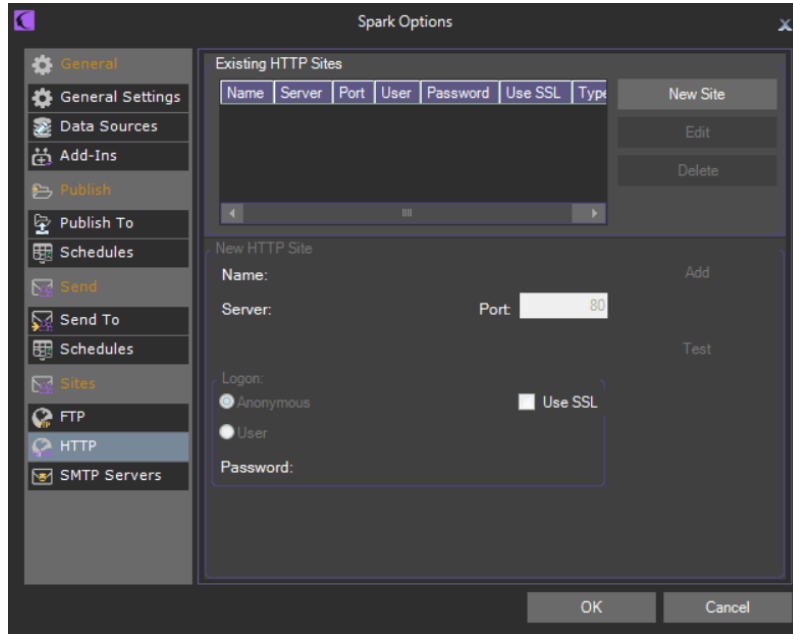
Spark Options

General
General Settings
Data Sources
Add-Ins
Publish
Publish To
Schedules
Send
Send To
Schedules
Sites
FTP
HTTP
SMTP Servers

Existing HTTP Sites

| Name | Server | Port | User | Password | Use SSL | Type |
|---|---|---|---|---|---|---|

New Site
Edit
Delete

New HTTP Site
Name:
Server:
Port: 80
Add
Test
Logon:
Anonymous
User
Use SSL
Password:

OK
Cancel